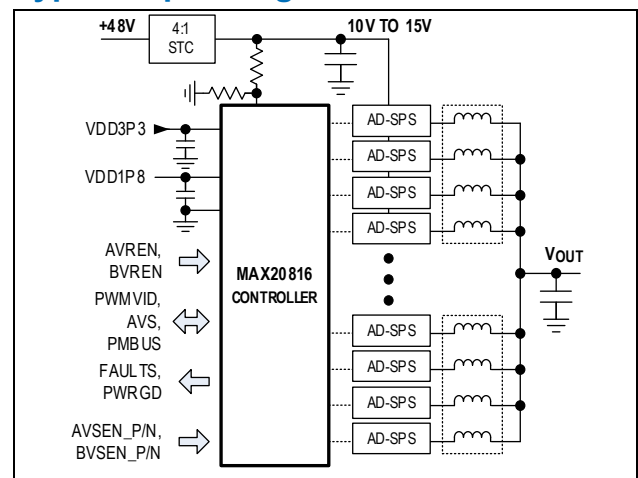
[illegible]

+48V

4:1 STC

10V TO 15V

VDD3P3

VDD1P8

AVREN, BVREN

PWMVID, AVS, PMBUS

FAULTS, PWRGD

AVSEN_P/N, BVSEN_P/N

MAX20816 CONTROLLER

AD-SPS

AD-SPS

AD-SPS

AD-SPS

AD-SPS

AD-SPS

AD-SPS

AD-SPS

$V_{OUT}$